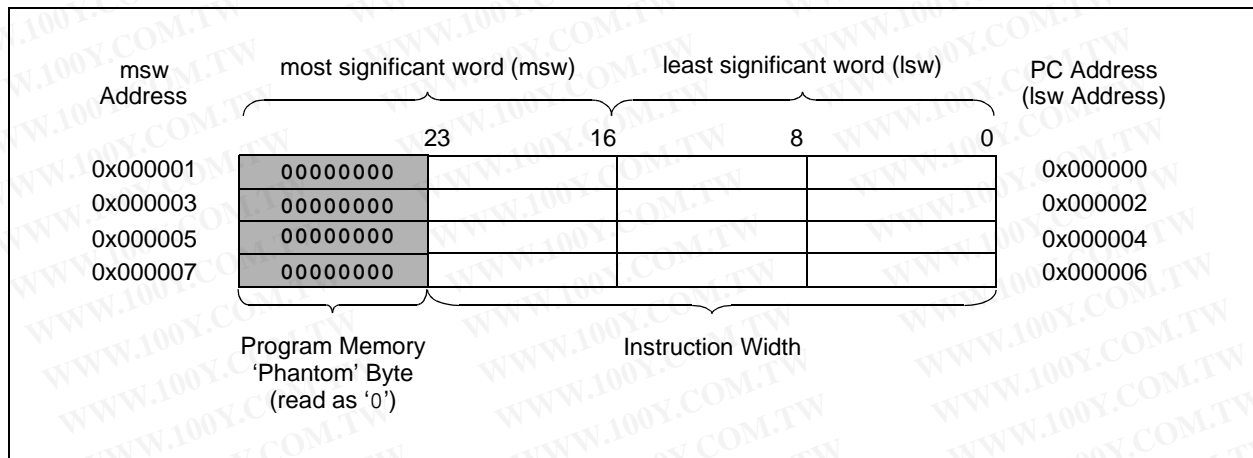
msw Address

most significant word (msw)

least significant word (lsw)

PC Address (lsw Address)

23 16 8 0

| msw Address | | | | | PC Address |
|---|---|---|---|---|---|
| 0x000001 | 00000000 | | | | 0x000000 |
| 0x000003 | 00000000 | | | | 0x000002 |
| 0x000005 | 00000000 | | | | 0x000004 |
| 0x000007 | 00000000 | | | | 0x000006 |

Program Memory 'Phantom' Byte (read as '0')

Instruction Width

WWW.100Y.COM.TW